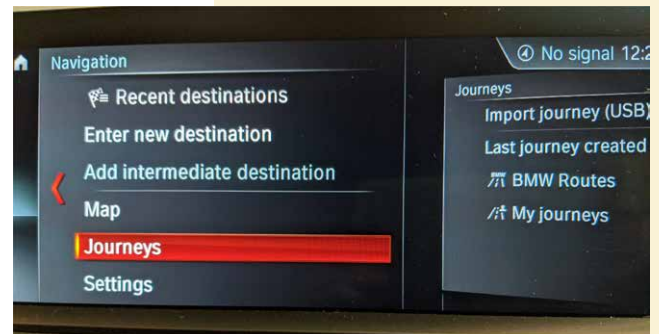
Navigation

Recent destinations

Enter new destination

Add intermediate destination

Map

Journeys

Settings

④ No signal 12:2

Journeys

Import journey (USB)

Last journey created

BMW Routes

My journeys